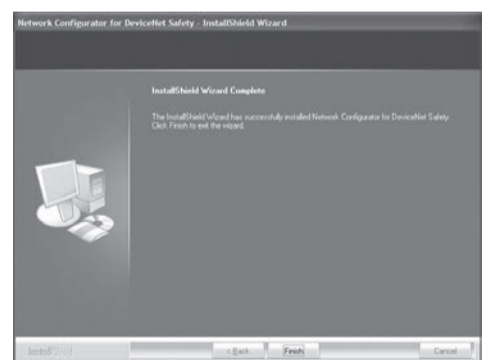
Network Configurator for DeviceNet Safety - InstallShield Wizard

InstallShield Wizard Complete

The InstallShield Wizard has successfully installed Network Configurator for DeviceNet Safety. Click Finish to exit the wizard.

InstallShield

< Back

Finish

Cancel